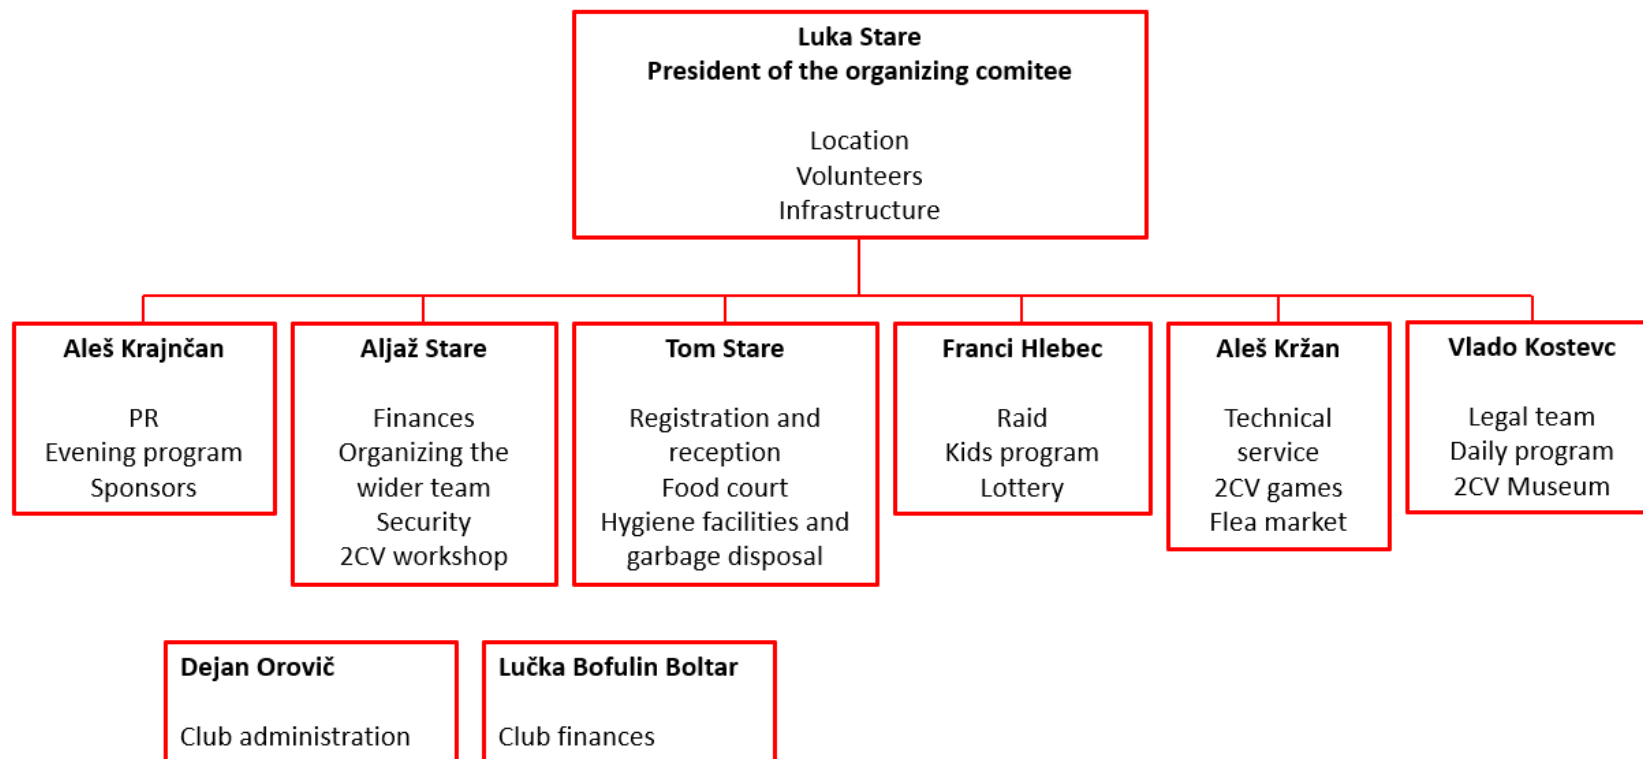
**Luka Stare**
**President of the organizing comitee**

Location
Volunteers
Infrastructure

**Aleš Krajnčan**

PR
Evening program
Sponsors

**Aljaž Stare**

Finances
Organizing the wider team
Security
2CV workshop

**Tom Stare**

Registration and reception
Food court
Hygiene facilities and garbage disposal

**Franci Hlebec**

Raid
Kids program
Lottery

**Aleš Kržan**

Technical service
2CV games
Flea market

**Vlado Kostevc**

Legal team
Daily program
2CV Museum

**Dejan Orovič**

Club administration

**Lučka Bofulin Boltar**

Club finances